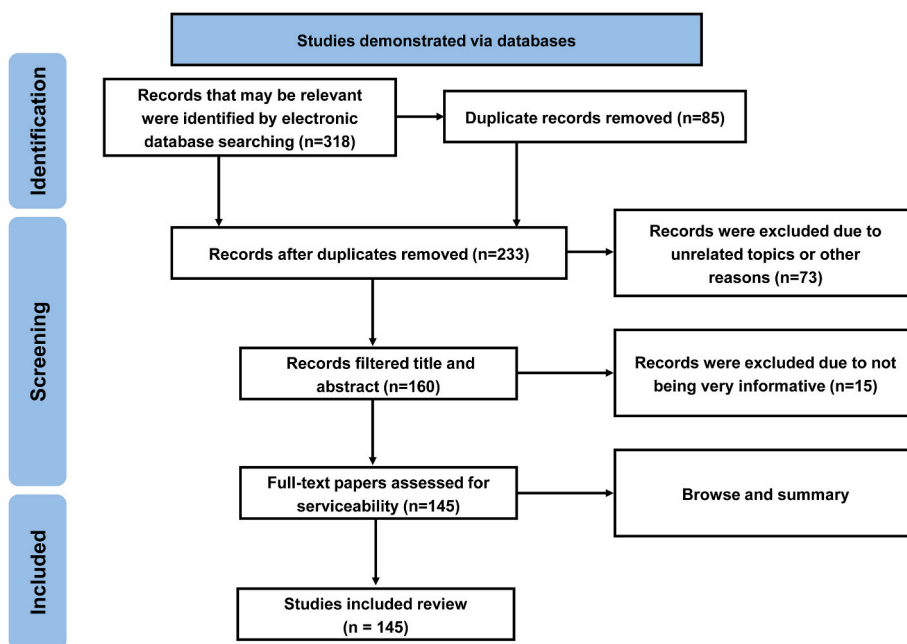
Studies demonstrated via databases

Identification

Records that may be relevant were identified by electronic database searching (n=318)

Duplicate records removed (n=85)

Screening

Records after duplicates removed (n=233)

Records were excluded due to unrelated topics or other reasons (n=73)

Records filtered title and abstract (n=160)

Records were excluded due to not being very informative (n=15)

Full-text papers assessed for serviceability (n=145)

Browse and summary

Included

Studies included review (n = 145)